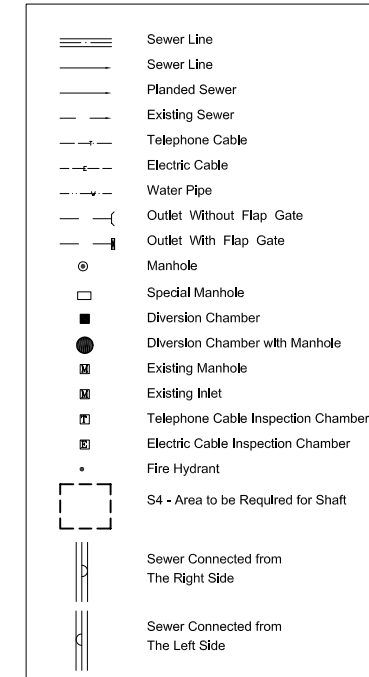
Sewer Line
Sewer Line
Planded Sewer
Existing Sewer
Telephone Cable
Electric Cable
Water Pipe
Outlet Without Flap Gate
Outlet With Flap Gate
Manhole
Special Manhole
Diversion Chamber
Diversion Chamber with Manhole
M Existing Manhole
M Existing Inlet
T Telephone Cable Inspection Chamber
E Electric Cable Inspection Chamber
Fire Hydrant
S4 - Area to be Required for Shaft
Sewer Connected from The Right Side
Sewer Connected from The Left Side